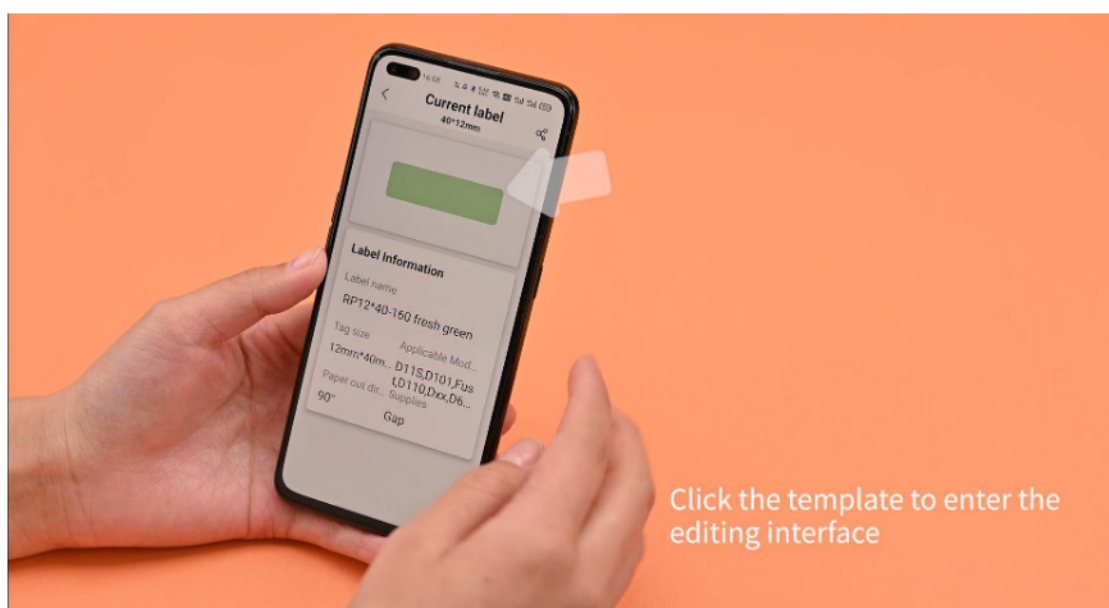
16:08

Current label
40*12mm

Label Information
Label name
RP12*40-150 fresh green
Tag size
12mm*40m...
Applicable Mod...
D11S,D101,Fus t,D110,Dxx,D6...
Paper out dir...
90°
Supplies
Gap

Click the template to enter the editing interface